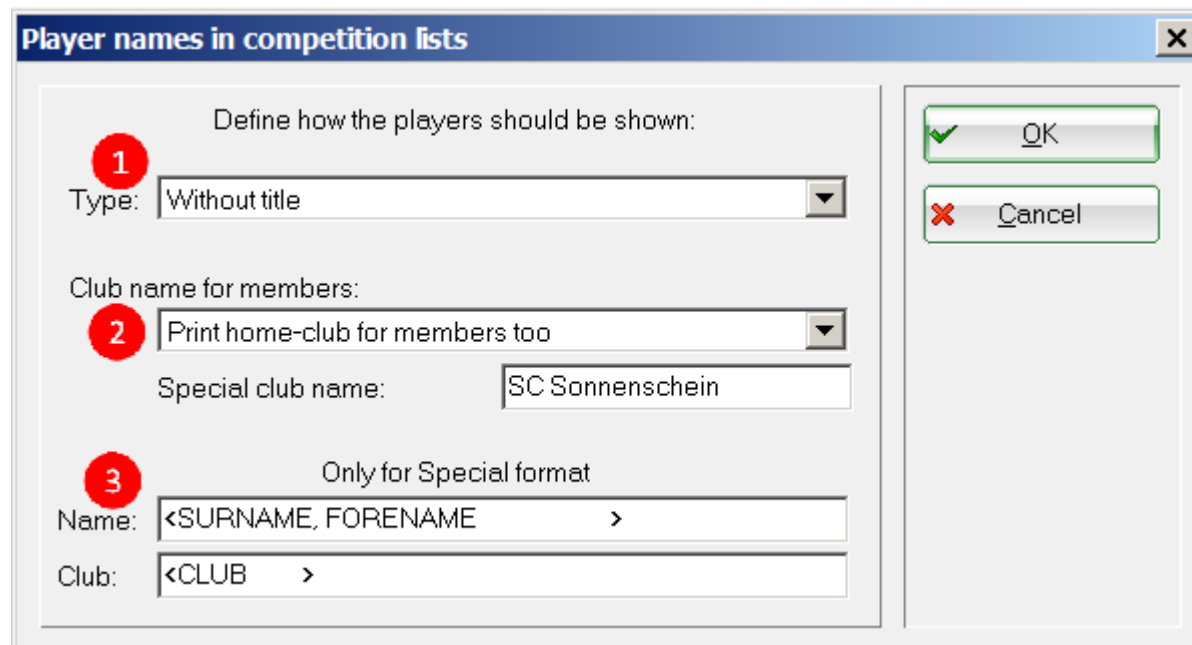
Player names in competition lists

Define how the players should be shown:

1

Type: Without title

Club name for members:

2

Print home-club for members too

Special club name: SC Sonnenschein

3

Only for Special format

Name: <SURNAME, FORENAME >

Club: <CLUB >

OK

Cancel